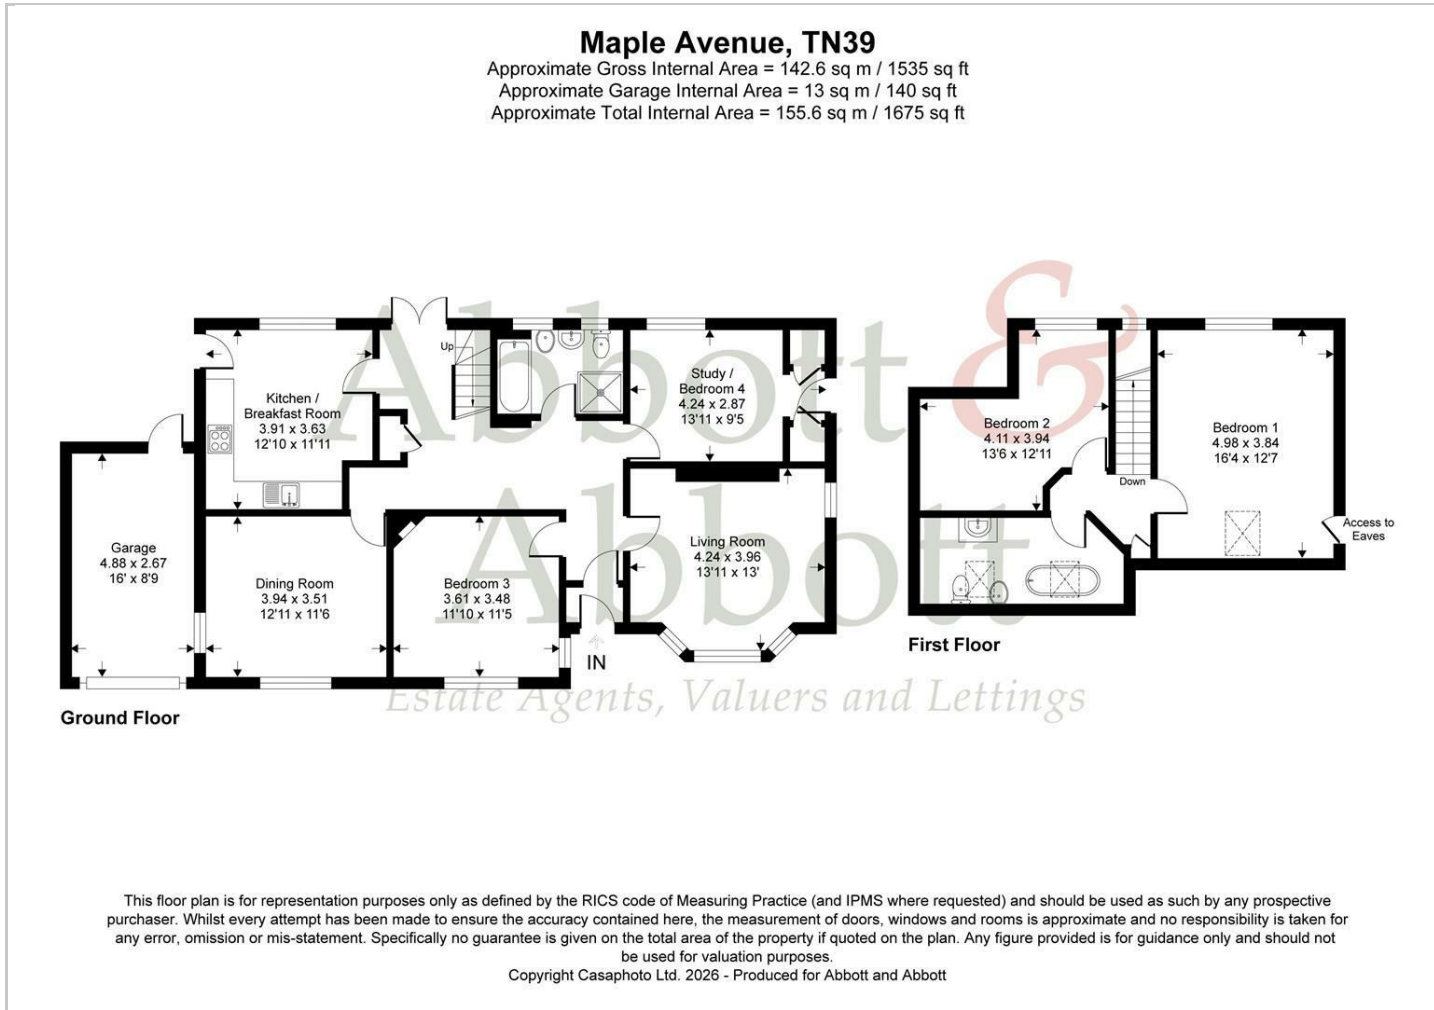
Maple Avenue, TN39
Approximate Gross Internal Area = 142.6 sq m / 1535 sq ft
Approximate Garage Internal Area = 13 sq m / 140 sq ft
Approximate Total Internal Area = 155.6 sq m / 1675 sq ft

Abbott & Abbott

Up

Kitchen / Breakfast Room
3.91 x 3.63
12'10 x 11'11

Study / Bedroom 4
4.24 x 2.87
13'11 x 9'5

Garage
4.88 x 2.67
16' x 8'9

Dining Room
3.94 x 3.51
12'11 x 11'6

Bedroom 3
3.61 x 3.48
11'10 x 11'5

Living Room
4.24 x 3.96
13'11 x 13'

IN

Ground Floor

Bedroom 2
4.11 x 3.94
13'6 x 12'11

Down

Bedroom 1
4.98 x 3.84
16'4 x 12'7

Access to Eaves

First Floor

Estate Agents, Valuers and Lettings

This floor plan is for representation purposes only as defined by the RICS code of Measuring Practice (and IPMS where requested) and should be used as such by any prospective purchaser. Whilst every attempt has been made to ensure the accuracy contained here, the measurement of doors, windows and rooms is approximate and no responsibility is taken for any error, omission or mis-statement. Specifically no guarantee is given on the total area of the property if quoted on the plan. Any figure provided is for guidance only and should not be used for valuation purposes.
Copyright Casaphoto Ltd. 2026 - Produced for Abbott and Abbott